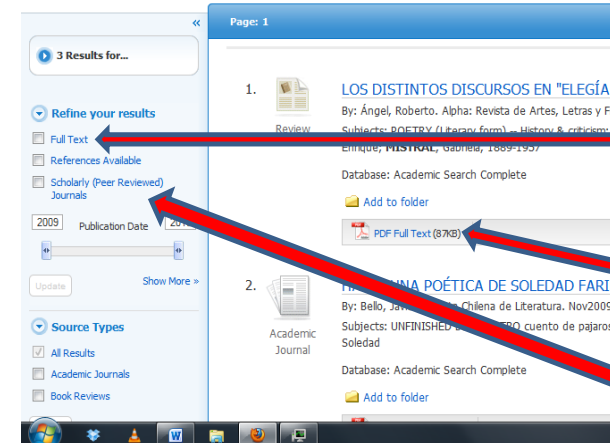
«

3 Results for...

Refine your results

Full Text

References Available

Scholarly (Peer Reviewed) Journals

2009 Publication Date 201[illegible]

Update

Show More »

Source Types

All Results

Academic Journals

Book Reviews

Page: 1

1. Review

LOS DISTINTOS DISCURSOS EN "ELEGÍA

By: Ángel, Roberto. Alpha: Revista de Artes, Letras y F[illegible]

Subjects: POETRY (Literary form) -- History & criticism; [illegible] Enrique; MISTRAL, Gabriela, 1889-1957

Database: Academic Search Complete

Add to folder

PDF Full Text (87KB)

2. Academic Journal

HA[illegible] UNA POÉTICA DE SOLEDAD FARI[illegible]

By: Bello, Jav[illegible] Chilena de Literatura. Nov2009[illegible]

Subjects: UNFINISHED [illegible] cuento de pajaros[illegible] Soledad

Database: Academic Search Complete

Add to folder